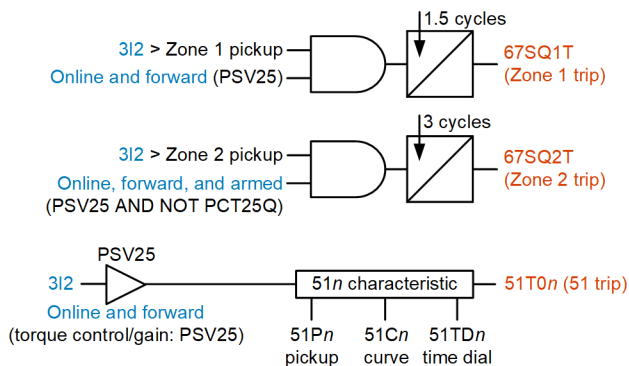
1.5 cycles

3I2 > Zone 1 pickup
Online and forward (PSV25)

67SQ1T
(Zone 1 trip)

3 cycles

3I2 > Zone 2 pickup
Online, forward, and armed
(PSV25 AND NOT PCT25Q)

67SQ2T
(Zone 2 trip)

PSV25

3I2
Online and forward
(torque control/gain: PSV25)

51*n* characteristic

51T0*n* (51 trip)

51P*n*
pickup

51C*n*
curve

51TD*n*
time dial